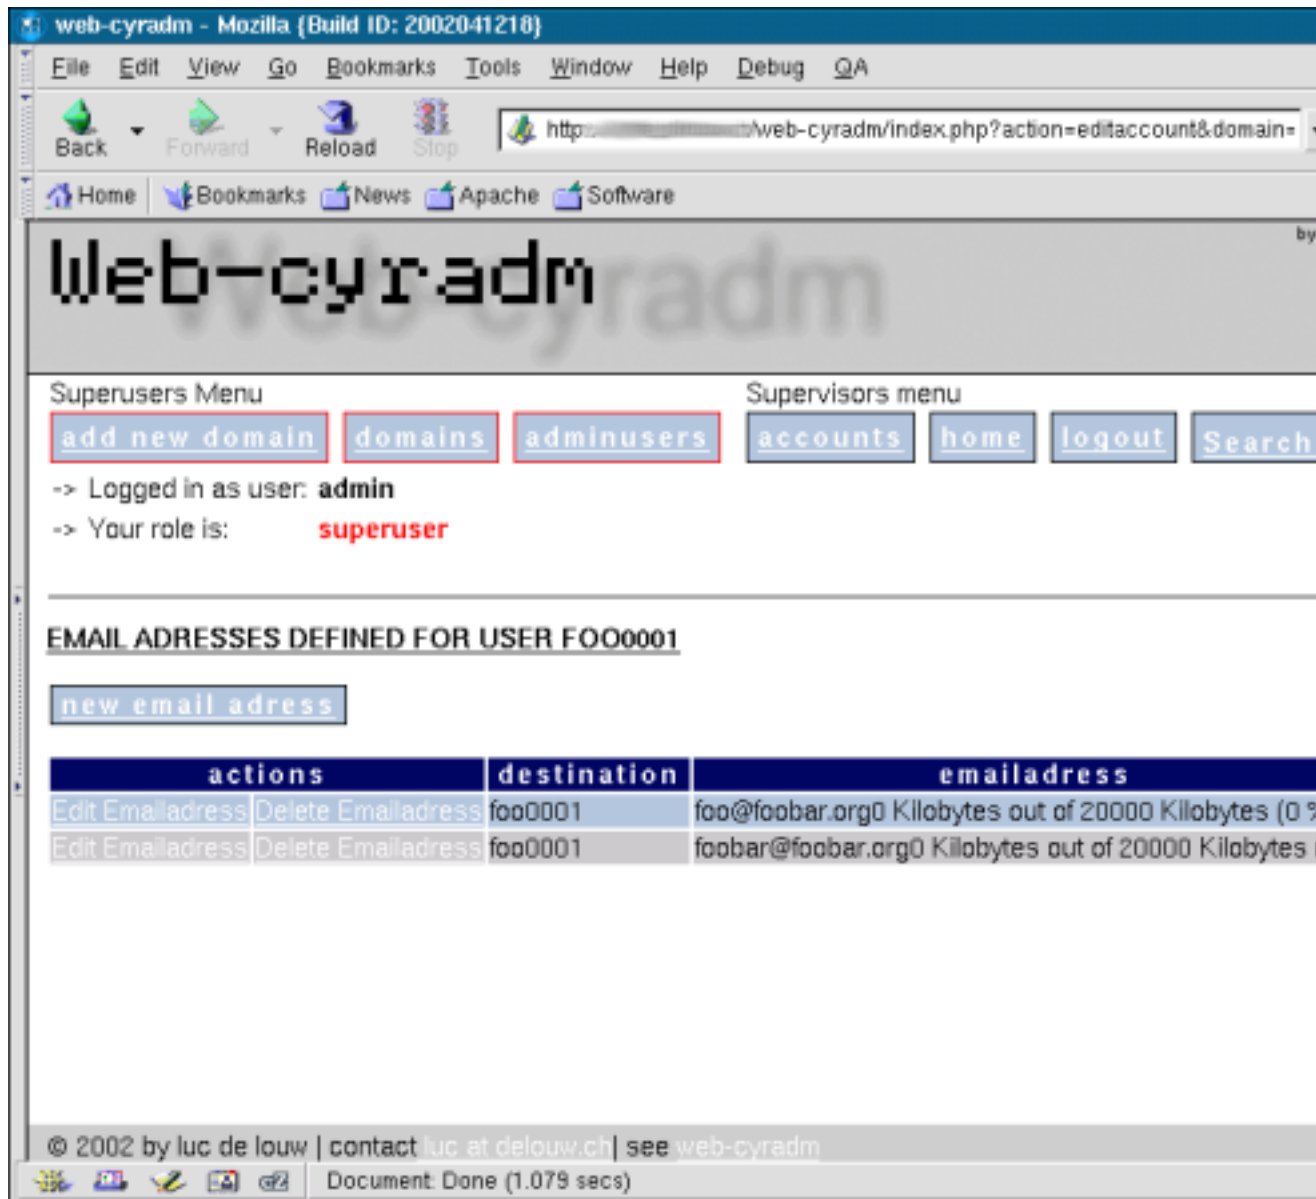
web-cyradm - Mozilla {Build ID: 2002041218}

File Edit View Go Bookmarks Tools Window Help Debug QA

Back Forward Reload Stop

http:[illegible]/web-cyradm/index.php?action=editaccount&domain=

Home Bookmarks News Apache Software

Web-cyradm

by

Superusers Menu

add new domain | domains | adminusers

Supervisors menu

accounts | home | logout | Search

-> Logged in as user: admin

-> Your role is: superuser

EMAIL ADRESSES DEFINED FOR USER FOO0001

new email adress

| actions | | destination | emailadress |
|---|---|---|---|
| Edit Emailadress | Delete Emailadress | foo0001 | foo@foobar.org0 Kilobytes out of 20000 Kilobytes (0 % |
| Edit Emailadress | Delete Emailadress | foo0001 | foobar@foobar.org0 Kilobytes out of 20000 Kilobytes |

© 2002 by luc de louw | contact luc at delouw.ch | see web-cyradm

Document: Done (1.079 secs)